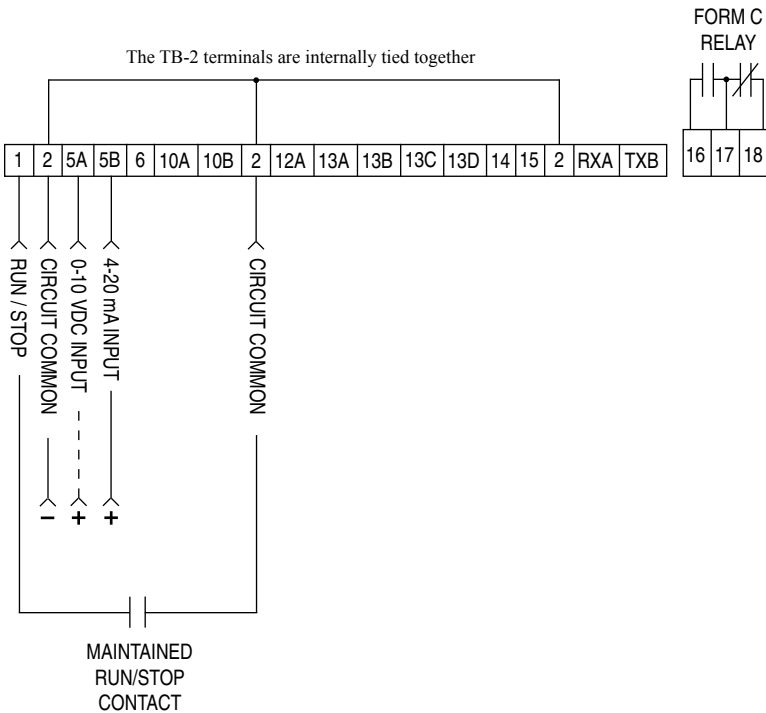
FORM C RELAY

The TB-2 terminals are internally tied together

| 1 | 2 | 5A | 5B | 6 | 10A | 10B | 2 | 12A | 13A | 13B | 13C | 13D | 14 | 15 | 2 | RXA | TXB |
|---|---|---|---|---|---|---|---|---|---|---|---|---|---|---|---|---|---|

| 16 | 17 | 18 |
|---|---|---|

RUN / STOP

CIRCUIT COMMON

0-10 VDC INPUT

4-20 mA INPUT

CIRCUIT COMMON

−

+

+

MAINTAINED RUN/STOP CONTACT